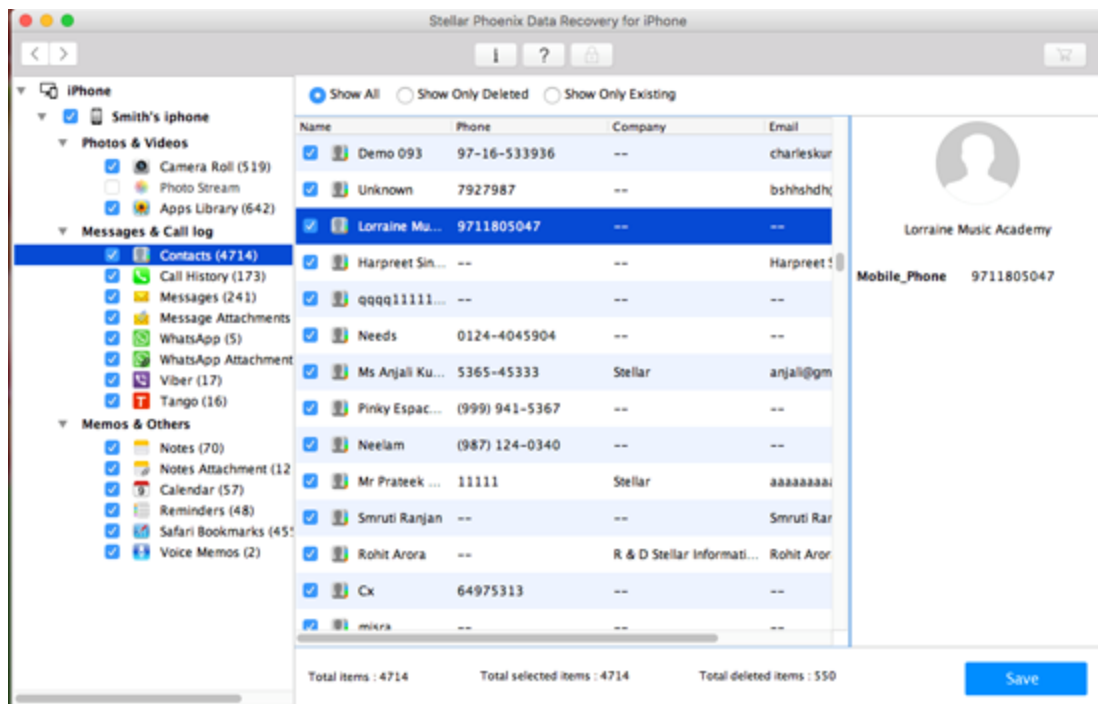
Stellar Phoenix Data Recovery for iPhone

iPhone
Smith's iphone
Photos & Videos
Camera Roll (519)
Photo Stream
Apps Library (642)
Messages & Call log
Contacts (4714)
Call History (173)
Messages (241)
Message Attachments
WhatsApp (5)
WhatsApp Attachment
Viber (17)
Tango (16)
Memos & Others
Notes (70)
Notes Attachment (12
Calendar (57)
Reminders (48)
Safari Bookmarks (45
Voice Memos (2)

Show All Show Only Deleted Show Only Existing

| Name | Phone | Company | Email |
|---|---|---|---|
| Demo 093 | 97-16-533936 | -- | charleskur |
| Unknown | 7927987 | -- | bshhshdh( |
| Lorraine Mu... | 9711805047 | -- | -- |
| Harpreet Sin... | -- | -- | Harpreet S |
| qqqq11111... | -- | -- | -- |
| Needs | 0124-4045904 | -- | -- |
| Ms Anjali Ku... | 5365-45333 | Stellar | anjali@gm |
| Pinky Espac... | (999) 941-5367 | -- | -- |
| Neelam | (987) 124-0340 | -- | -- |
| Mr Prateek ... | 11111 | Stellar | aaaaaaaa |
| Smruti Ranjan | -- | -- | Smruti Ran |
| Rohit Arora | -- | R & D Stellar Informati... | Rohit Aror |
| Cx | 64975313 | -- | -- |
| misra | -- | -- | -- |

Lorraine Music Academy
Mobile_Phone 9711805047

Total items : 4714 Total selected items : 4714 Total deleted items : 550
Save